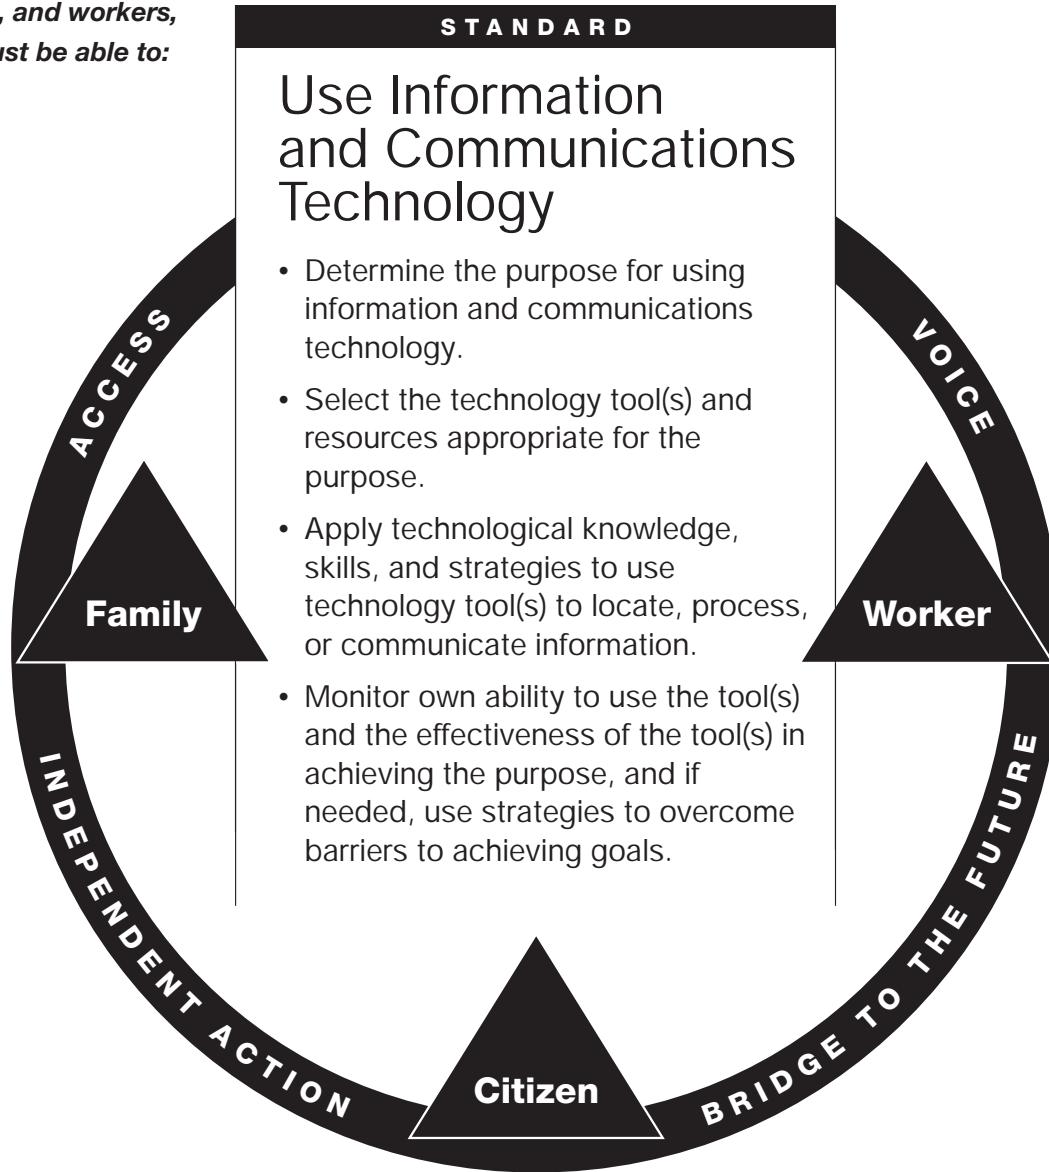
, and workers, ust be able to:

STANDARD

Use Information and Communications Technology

• Determine the purpose for using information and communications technology.

• Select the technology tool(s) and resources appropriate for the purpose.

• Apply technological knowledge, skills, and strategies to use technology tool(s) to locate, process, or communicate information.

• Monitor own ability to use the tool(s) and the effectiveness of the tool(s) in achieving the purpose, and if needed, use strategies to overcome barriers to achieving goals.

ACCESS

VOICE

Family

Worker

INDEPENDENT ACTION

BRIDGE TO THE FUTURE

Citizen